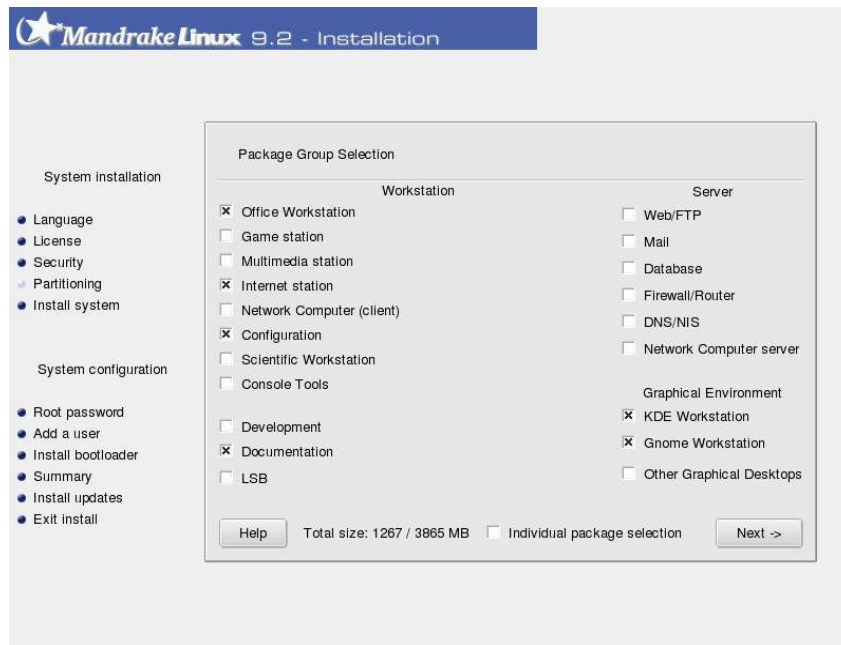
Mandrake Linux 9.2 - Installation

System installation

Language
License
Security
Partitioning
Install system

System configuration

Root password
Add a user
Install bootloader
Summary
Install updates
Exit install

Package Group Selection

Workstation

☒ Office Workstation
☐ Game station
☐ Multimedia station
☒ Internet station
☐ Network Computer (client)
☒ Configuration
☐ Scientific Workstation
☐ Console Tools

☐ Development
☒ Documentation
☐ LSB

Server

☐ Web/FTP
☐ Mail
☐ Database
☐ Firewall/Router
☐ DNS/NIS
☐ Network Computer server

Graphical Environment

☒ KDE Workstation
☒ Gnome Workstation
☐ Other Graphical Desktops

Help
Total size: 1267 / 3865 MB
☐ Individual package selection
Next ->